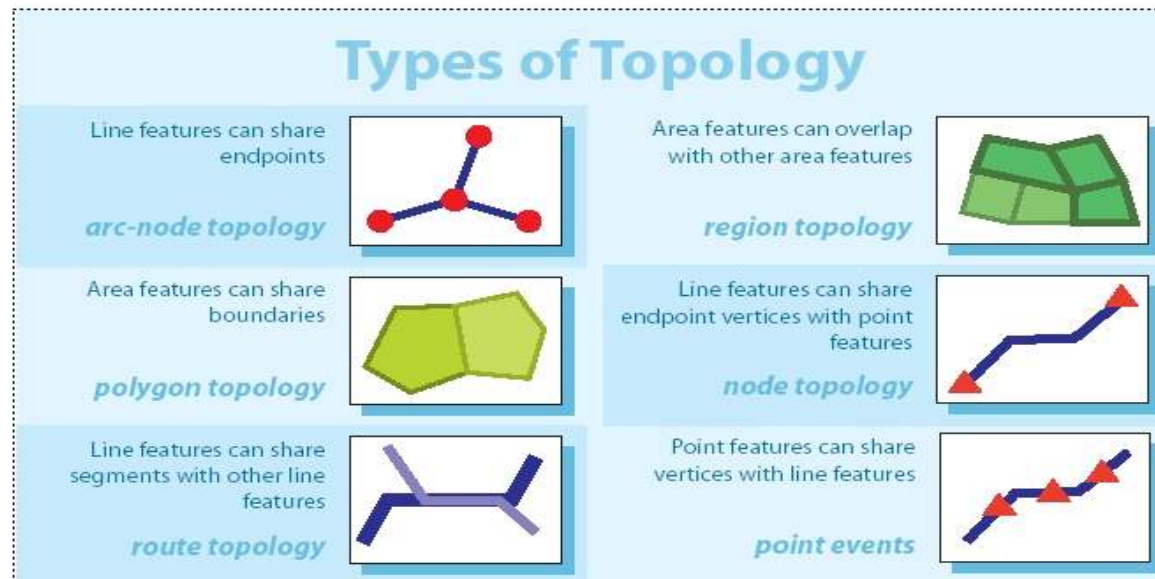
Types of Topology

Line features can share endpoints

arc-node topology

Area features can share boundaries

polygon topology

Line features can share segments with other line features

route topology

Area features can overlap with other area features

region topology

Line features can share endpoint vertices with point features

node topology

Point features can share vertices with line features

point events